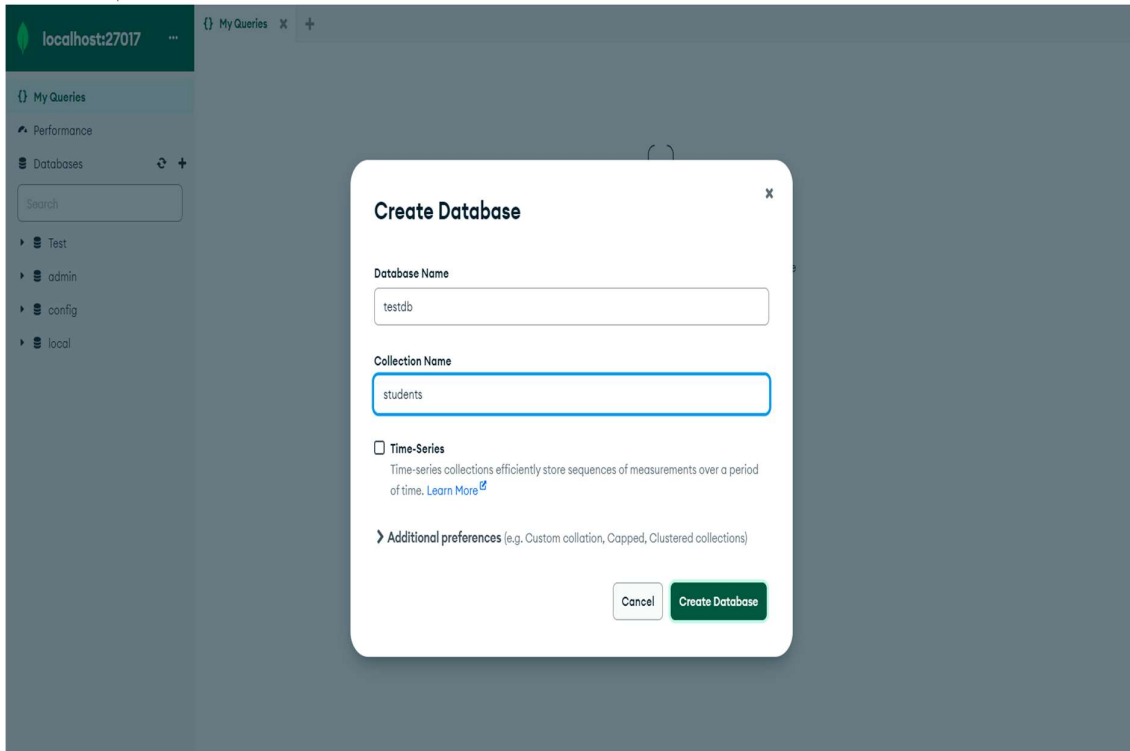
localhost:27017 ···

{} My Queries ✕ +

{} My Queries

Performance

Databases

Search

Test

admin

config

local

Create Database

×

Database Name

testdb

Collection Name

students

Time-Series

Time-series collections efficiently store sequences of measurements over a period of time. Learn More

Additional preferences (e.g. Custom collation, Capped, Clustered collections)

Cancel

Create Database